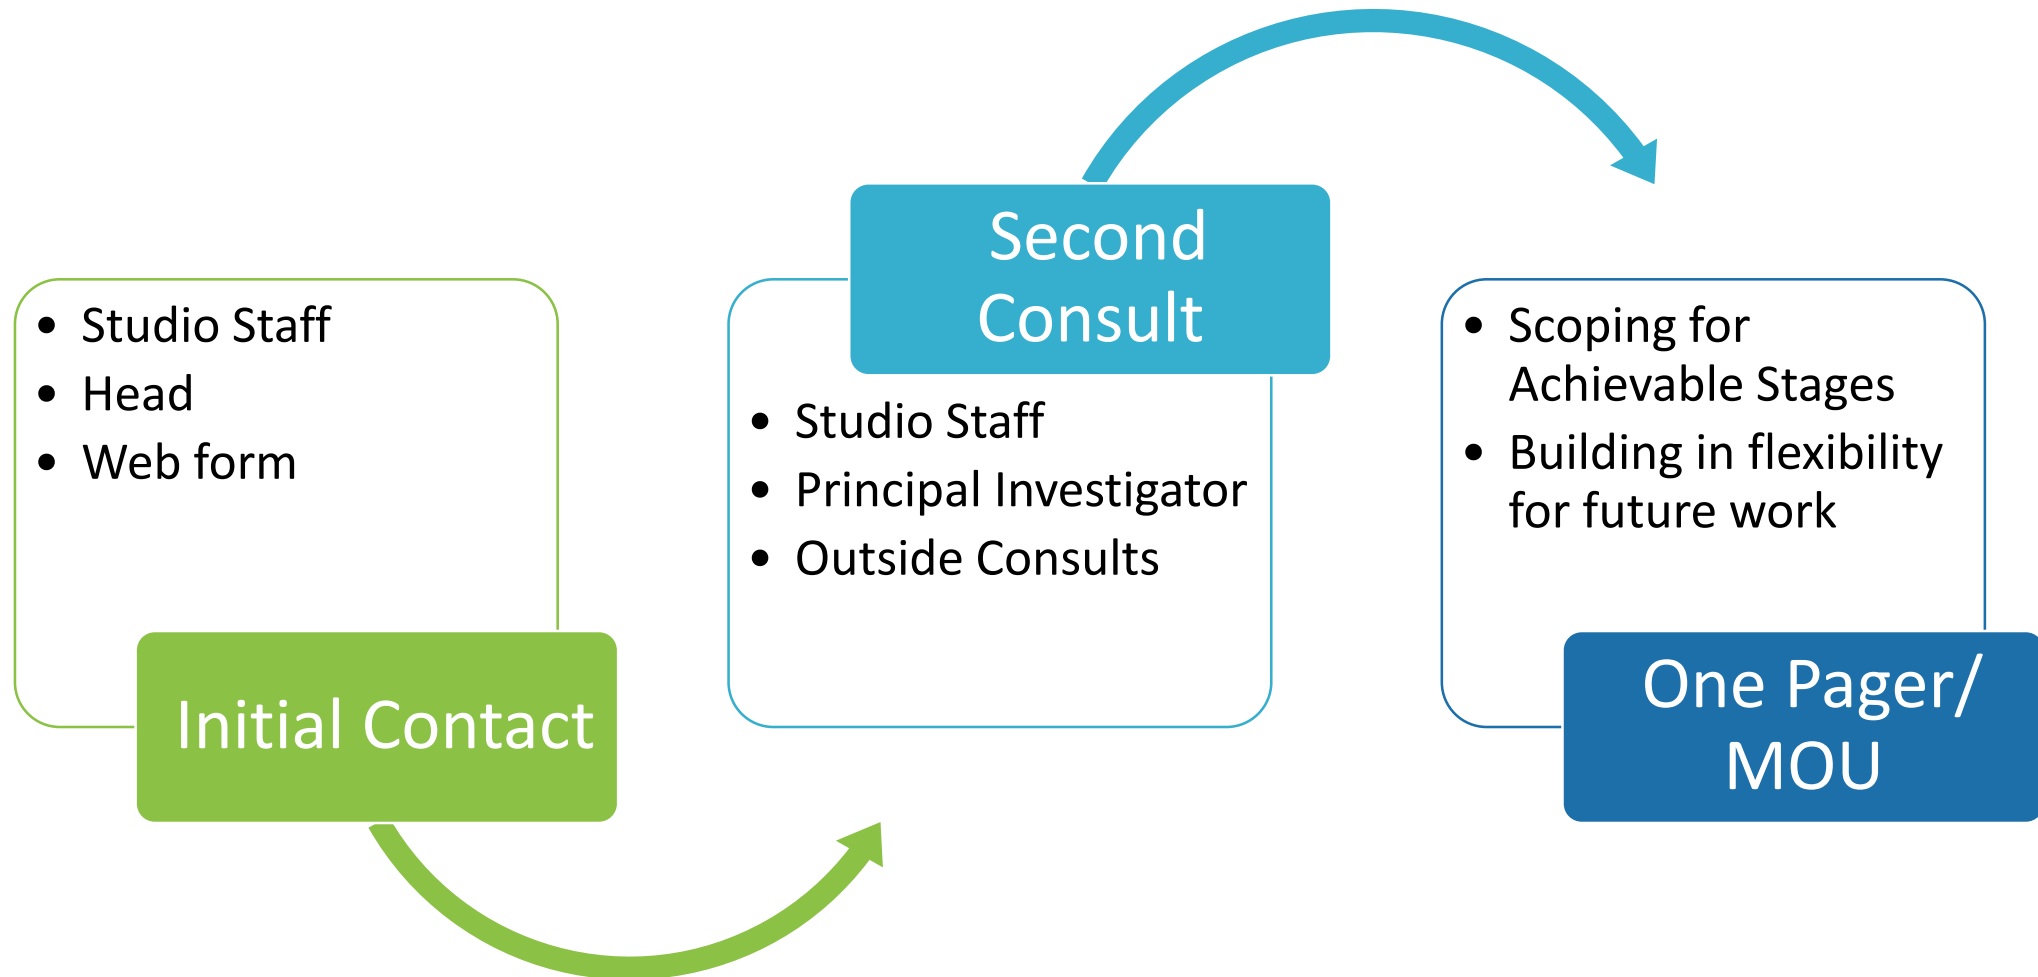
Initial Contact

- Studio Staff
- Head
- Web form

Second Consult

- Studio Staff
- Principal Investigator
- Outside Consults

One Pager/ MOU

- Scoping for Achievable Stages
- Building in flexibility for future work